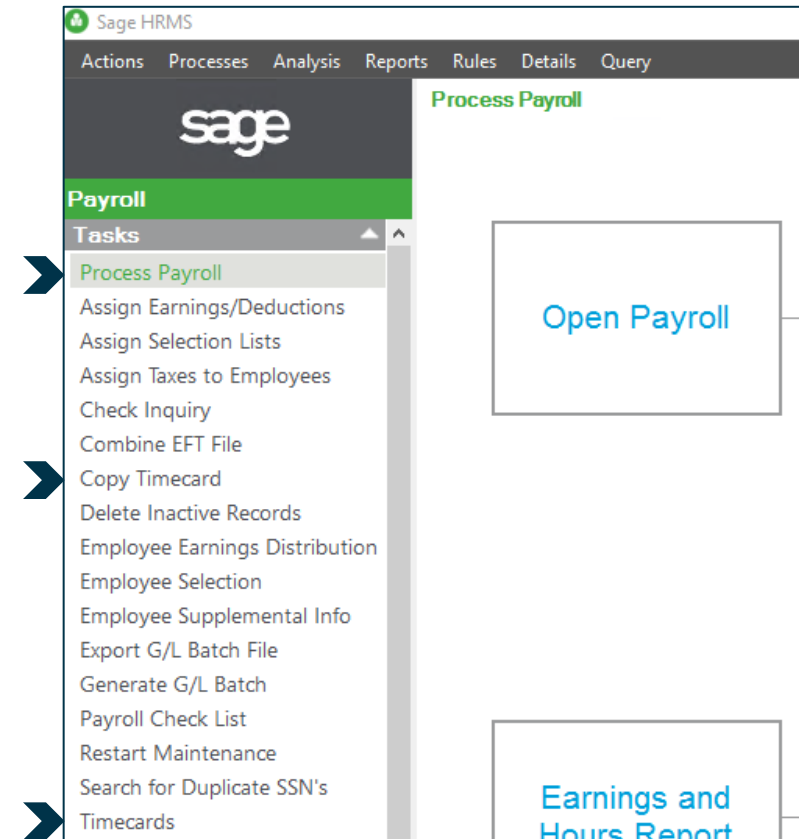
Sage HRMS

Actions Processes Analysis Reports Rules Details Query

sage

Payroll

Tasks

Process Payroll
Assign Earnings/Deductions
Assign Selection Lists
Assign Taxes to Employees
Check Inquiry
Combine EFT File
Copy Timecard
Delete Inactive Records
Employee Earnings Distribution
Employee Selection
Employee Supplemental Info
Export G/L Batch File
Generate G/L Batch
Payroll Check List
Restart Maintenance
Search for Duplicate SSN's
Timecards

Process Payroll

Open Payroll

Earnings and Hours Report